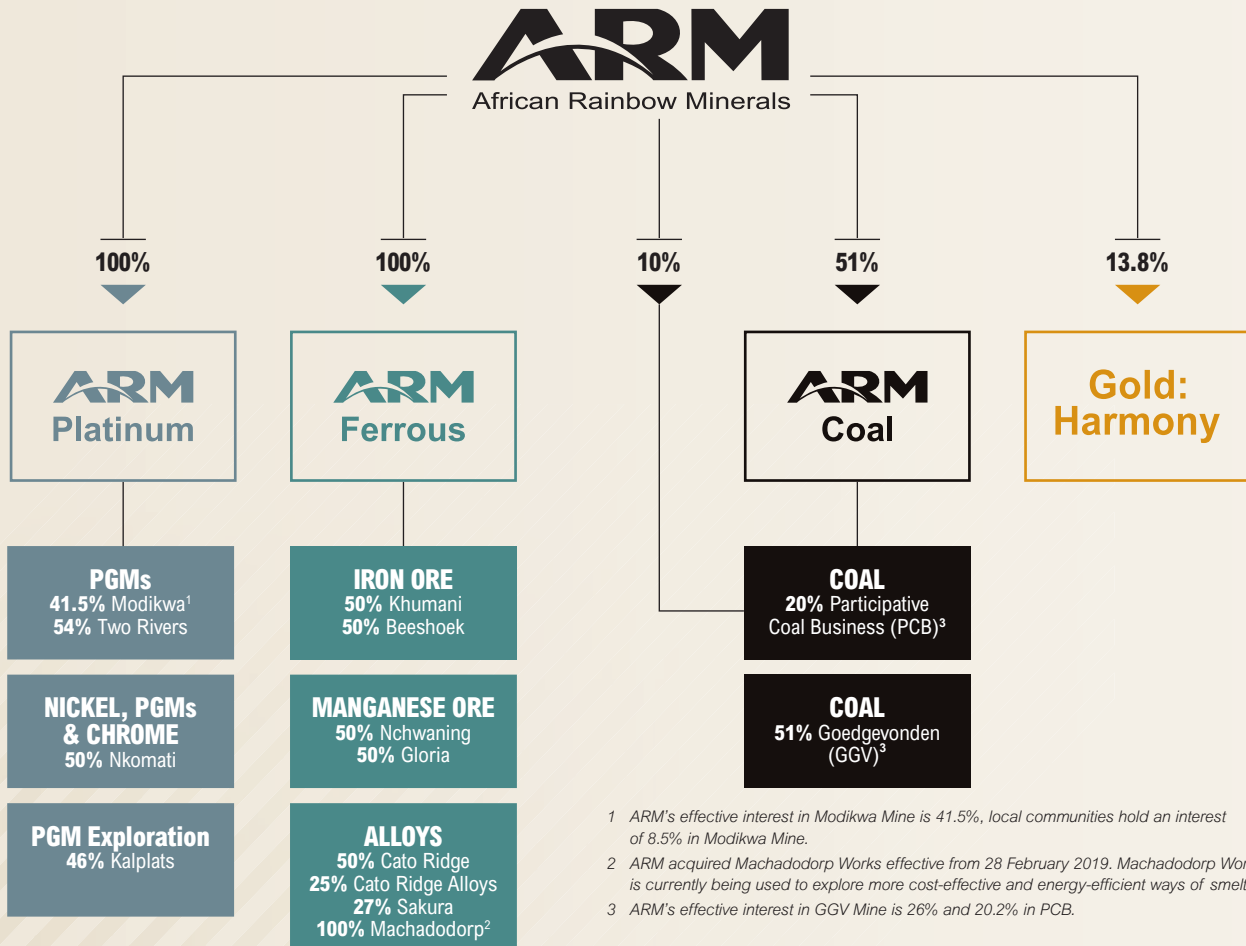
ARM
African Rainbow Minerals

100%
100%
10%
51%
13.8%

ARM
Platinum

ARM
Ferrous

ARM
Coal

Gold: Harmony

PGMs
41.5% Modikwa$^1$
54% Two Rivers

NICKEL, PGMs & CHROME
50% Nkomati

PGM Exploration
46% Kalplats

IRON ORE
50% Khumani
50% Beeshoek

MANGANESE ORE
50% Nchwaning
50% Gloria

ALLOYS
50% Cato Ridge
25% Cato Ridge Alloys
27% Sakura
100% Machadodorp$^2$

COAL
20% Participative Coal Business (PCB)$^3$

COAL
51% Goedgevonden (GGV)$^3$

1 ARM's effective interest in Modikwa Mine is 41.5%, local communities hold an interest of 8.5% in Modikwa Mine.
2 ARM acquired Machadodorp Works effective from 28 February 2019. Machadodorp Wor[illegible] is currently being used to explore more cost-effective and energy-efficient ways of smelt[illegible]
3 ARM's effective interest in GGV Mine is 26% and 20.2% in PCB.